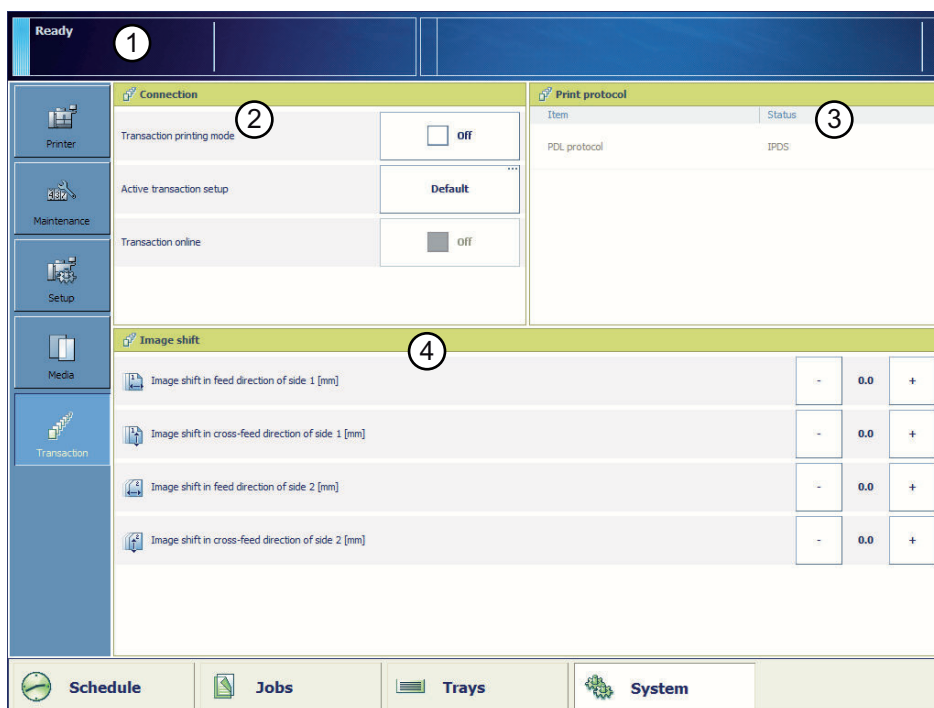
Ready
1

Printer
Maintenance
Setup
Media
Transaction

Connection
2
Transaction printing mode
Off
Active transaction setup
Default
Transaction online
Off

Print protocol
3
| Item | Status |
|---|---|
| PDL protocol | IPDS |

Image shift
4
Image shift in feed direction of side 1 [mm] - 0.0 +
Image shift in cross-feed direction of side 1 [mm] - 0.0 +
Image shift in feed direction of side 2 [mm] - 0.0 +
Image shift in cross-feed direction of side 2 [mm] - 0.0 +

Schedule
Jobs
Trays
System